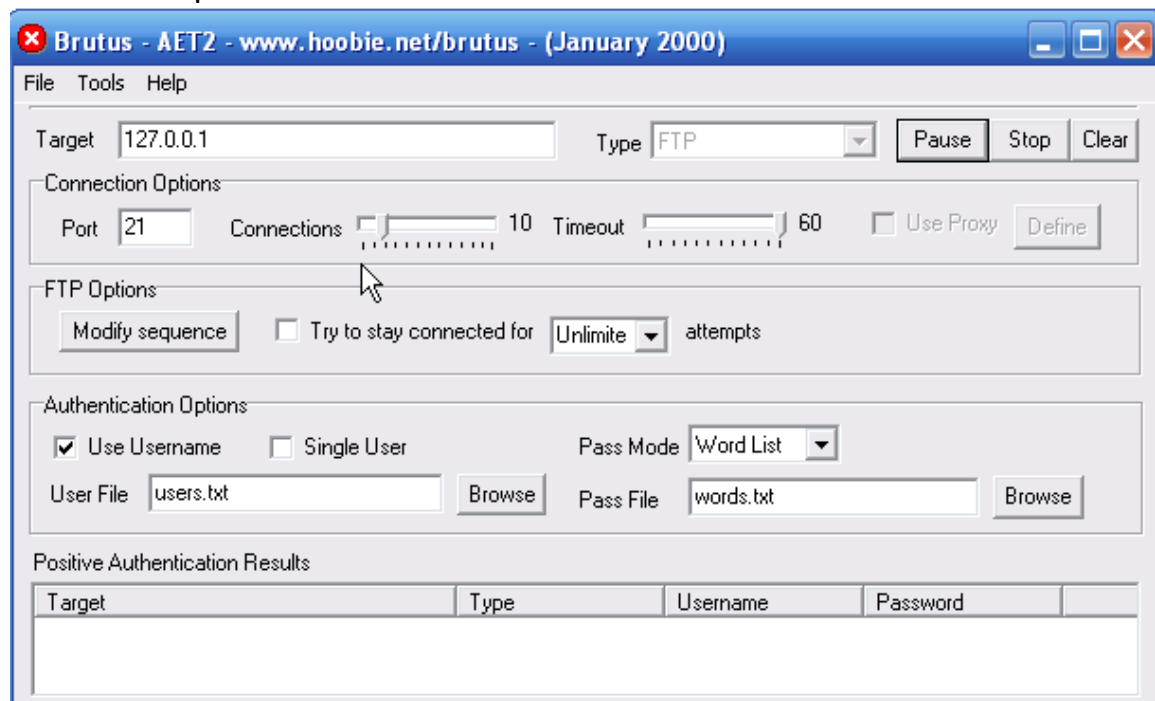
Brutus - AET2 - www.hoobie.net/brutus - (January 2000)

File Tools Help

Target 127.0.0.1

Type FTP

Pause Stop Clear

Connection Options

Port 21 Connections 10 Timeout 60 Use Proxy Define

FTP Options

Modify sequence Try to stay connected for Unlimite attempts

Authentication Options

Use Username Single User Pass Mode Word List

User File users.txt Browse Pass File words.txt Browse

Positive Authentication Results

| Target | Type | Username | Password |
|---|---|---|---|